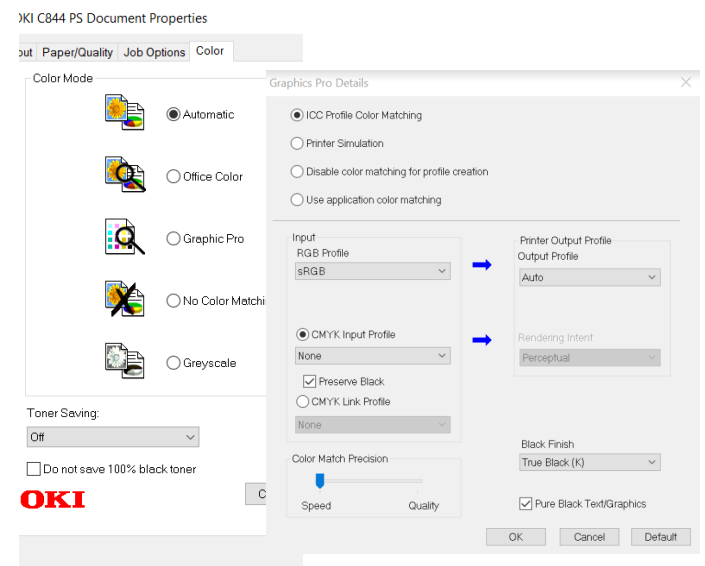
OKI C844 PS Document Properties

out | Paper/Quality | Job Options | Color

Color Mode

Automatic

Office Color

Graphic Pro

No Color Matchi

Greyscale

Toner Saving:

Off

Do not save 100% black toner

OKI

C

Graphics Pro Details

ICC Profile Color Matching

Printer Simulation

Disable color matching for profile creation

Use application color matching

Input

RGB Profile

sRGB

CMYK Input Profile

None

Preserve Black

CMYK Link Profile

None

Printer Output Profile

Output Profile

Auto

Rendering Intent

Perceptual

Color Match Precision

Speed

Quality

Black Finish

True Black (K)

Pure Black Text/Graphics

OK

Cancel

Default